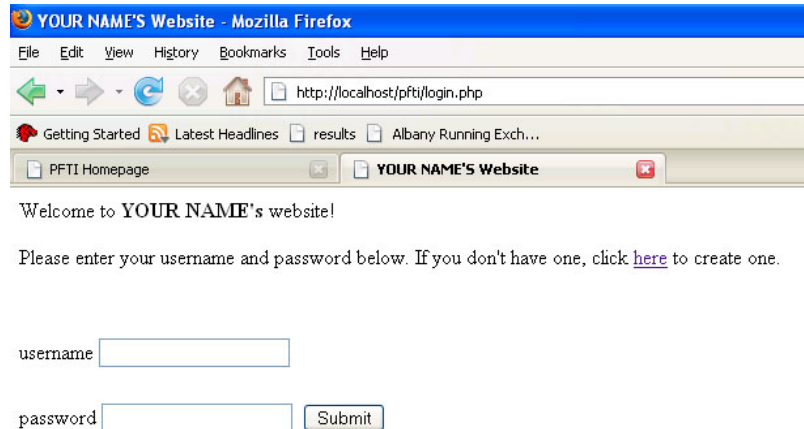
YOUR NAME'S Website - Mozilla Firefox

File Edit View History Bookmarks Tools Help

http://localhost/pfti/login.php

Getting Started Latest Headlines results Albany Running Exch...

PFTI Homepage YOUR NAME'S Website

Welcome to **YOUR NAME's** website!

Please enter your username and password below. If you don't have one, click here to create one.

username

password Submit